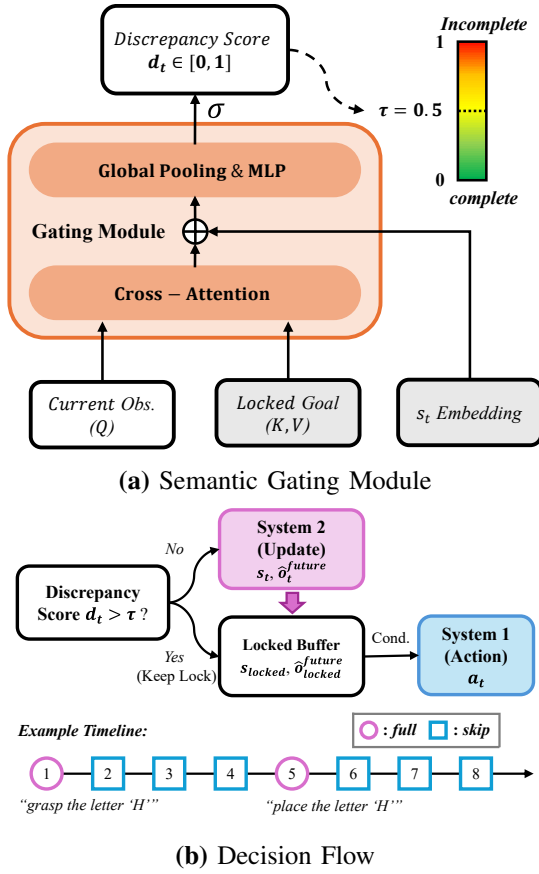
Discrepancy Score
$d_t \in [0, 1]$

$\sigma$

Incomplete
1
$\tau = 0.5$
0
complete

Global Pooling & MLP

Gating Module $\oplus$

Cross − Attention

Current Obs. (Q)

Locked Goal (K, V)

$s_t$ Embedding

(a) Semantic Gating Module

Discrepancy Score $d_t > \tau$ ?

No

System 2 (Update)
$s_t, \hat{o}_t^{future}$

Yes (Keep Lock)

Locked Buffer
$s_{locked}, \hat{o}_{locked}^{future}$

Cond.

System 1 (Action)
$a_t$

Example Timeline:

: full : skip

1 2 3 4 5 6 7 8

"grasp the letter 'H'"

"place the letter 'H'"

(b) Decision Flow